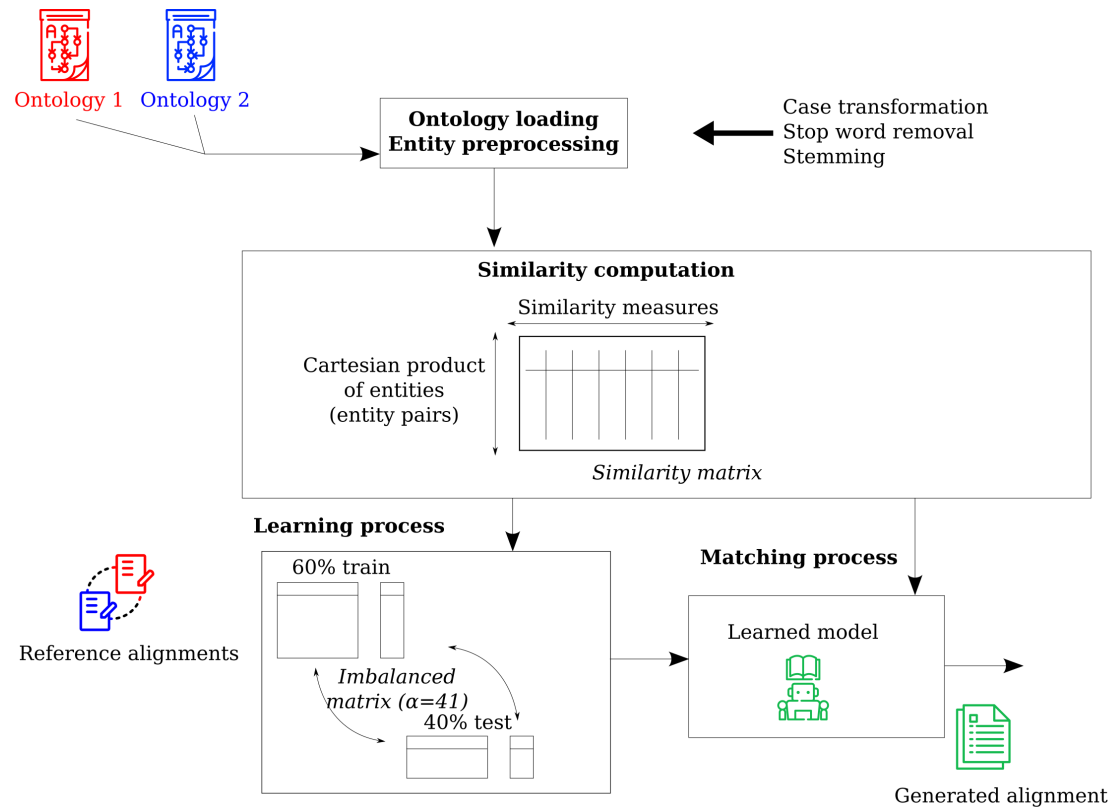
Ontology 1

Ontology 2

Ontology loading
Entity preprocessing

Case transformation
Stop word removal
Stemming

Similarity computation

Similarity measures

Cartesian product of entities (entity pairs)

Similarity matrix

Learning process

60% train

Imbalanced matrix (α=41)

40% test

Reference alignments

Matching process

Learned model

Generated alignment